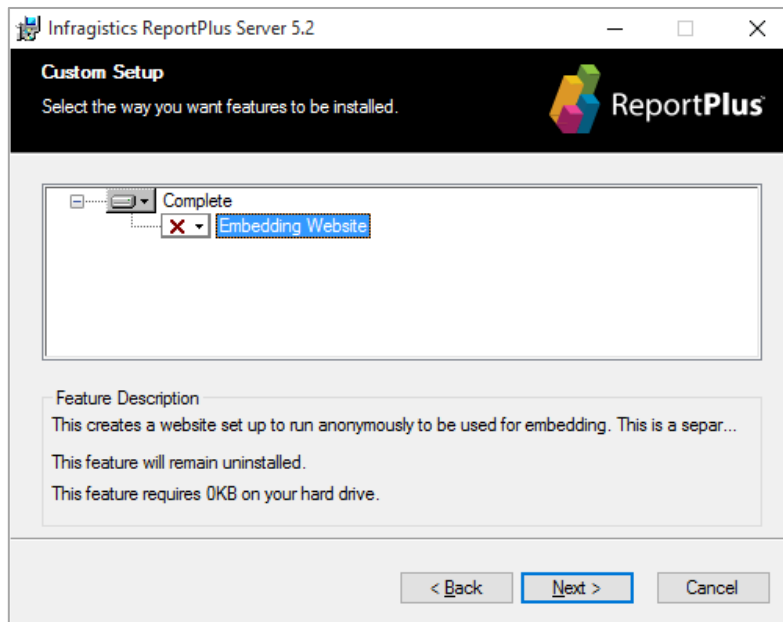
Infragistics ReportPlus Server 5.2

Custom Setup

Select the way you want features to be installed.

ReportPlus

Complete

Embedding Website

Feature Description

This creates a website set up to run anonymously to be used for embedding. This is a separ...

This feature will remain uninstalled.

This feature requires 0KB on your hard drive.

< Back

Next >

Cancel